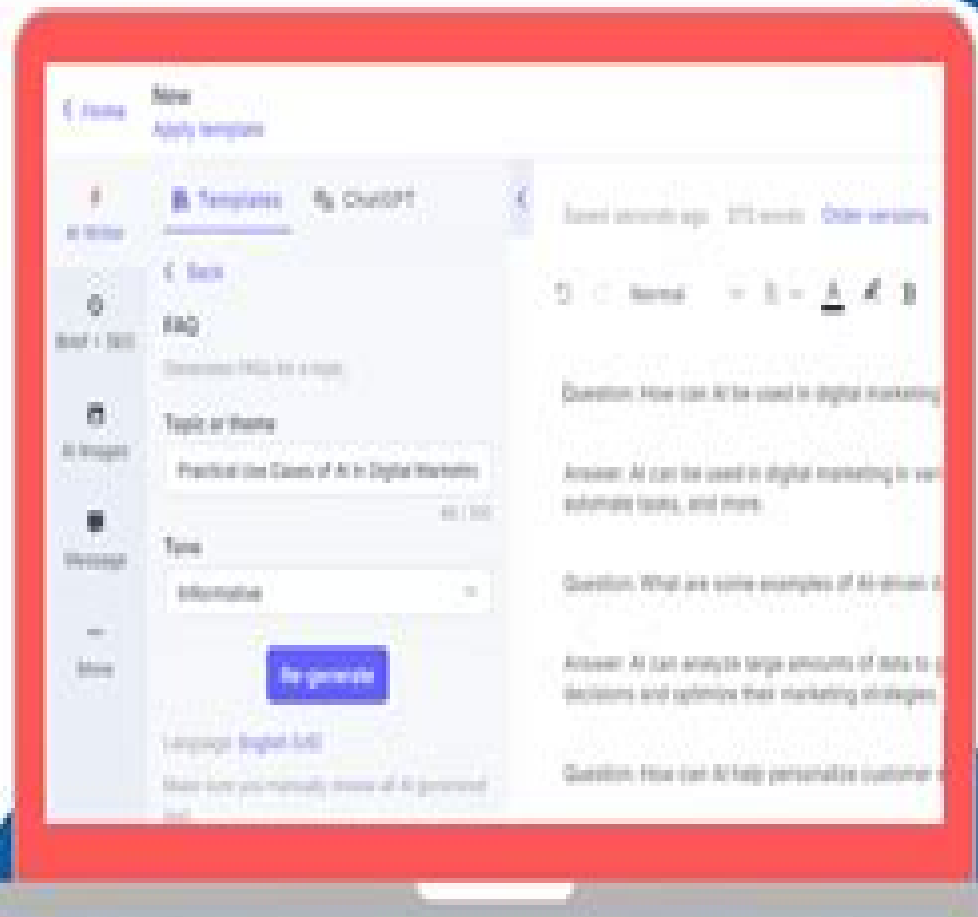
< Home New
Apply template

AI Writer

Brief + SEO

AI Images

Message

More

Templates ChatGPT

< Back

FAQ

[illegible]

Topic or theme

Practical Use Cases of AI in Digital Marketing

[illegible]

Tone

Informative

Re-generate

Language: English (US)

Make sure you manually review all AI generated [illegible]

Saved seconds ago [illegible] words Older versions

Normal

Question: How can AI be used in digital marketing

Answer: AI can be used in digital marketing in var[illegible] automate tasks, and more.

Question: What are some examples of AI-driven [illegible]

Answer: AI can analyze large amounts of data to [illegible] decisions and optimize their marketing strategies.

Question: How can AI help personalize customer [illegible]